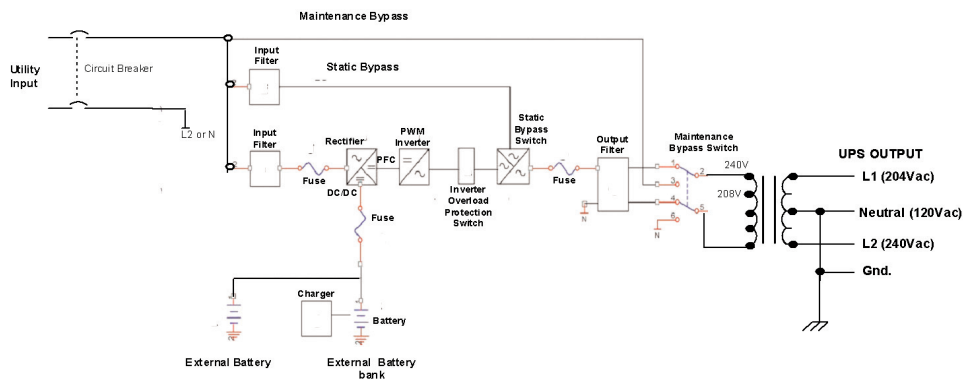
Maintenance Bypass

Utility Input

Circuit Breaker

Input Filter

Static Bypass

L2 or N

Input Filter

Rectifier

PFC

PWM Inverter

Fuse

DC/DC

Inverter Overload Protection Switch

Static Bypass Switch

Fuse

Output Filter

N

Maintenance Bypass Switch

1
2
3
4
5
6

N

240V

208V

UPS OUTPUT

L1 (204Vac)

Neutral (120Vac)

L2 (240Vac)

Gnd.

Fuse

Charger

Battery

External Battery

External Battery bank